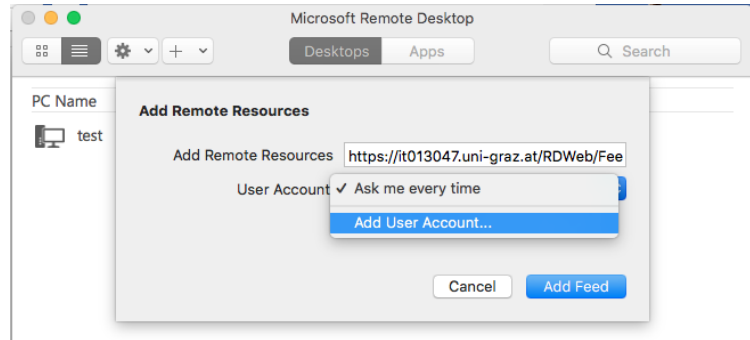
Microsoft Remote Desktop

Desktops Apps

Search

PC Name

test

Add Remote Resources

Add Remote Resources https://it013047.uni-graz.at/RDWeb/Fee

User Account ✓ Ask me every time

Add User Account...

Cancel Add Feed